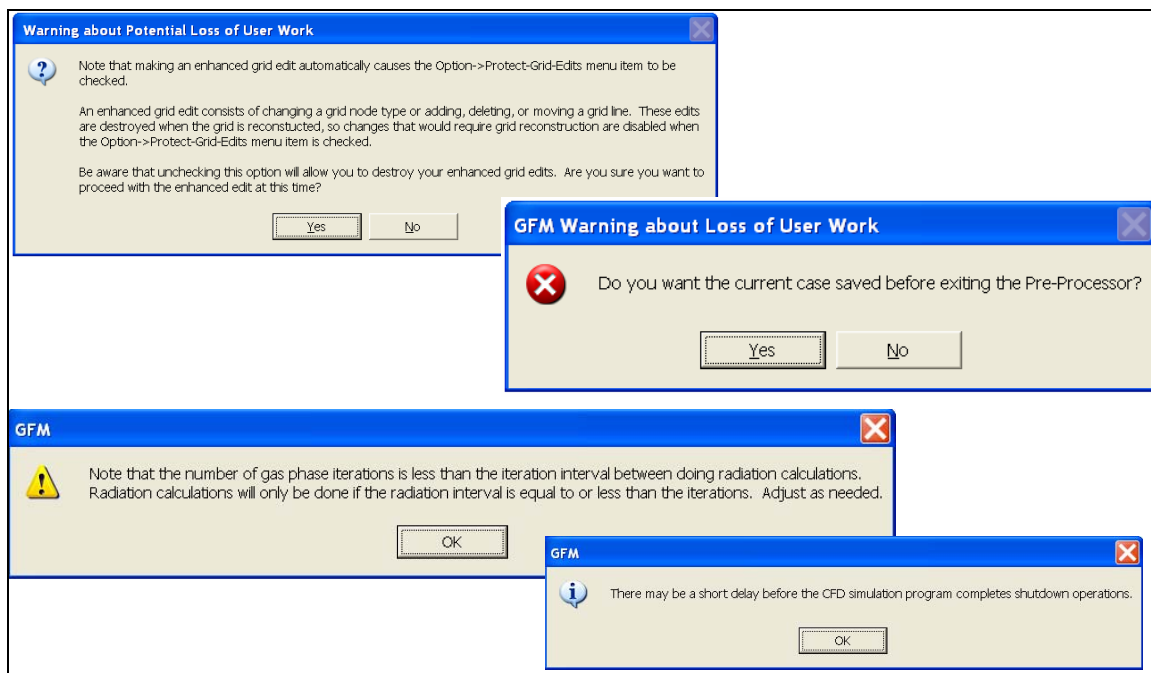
Warning about Potential Loss of User Work

Note that making an enhanced grid edit automatically causes the Option->Protect-Grid-Edits menu item to be checked.

An enhanced grid edit consists of changing a grid node type or adding, deleting, or moving a grid line. These edits are destroyed when the grid is reconstucted, so changes that would require grid reconstruction are disabled when the Option->Protect-Grid-Edits menu item is checked.

Be aware that unchecking this option will allow you to destroy your enhanced grid edits. Are you sure you want to proceed with the enhanced edit at this time?

Yes No

GFM Warning about Loss of User Work

Do you want the current case saved before exiting the Pre-Processor?

Yes No

GFM

Note that the number of gas phase iterations is less than the iteration interval between doing radiation calculations. Radiation calculations will only be done if the radiation interval is equal to or less than the iterations. Adjust as needed.

OK

GFM

There may be a short delay before the CFD simulation program completes shutdown operations.

OK